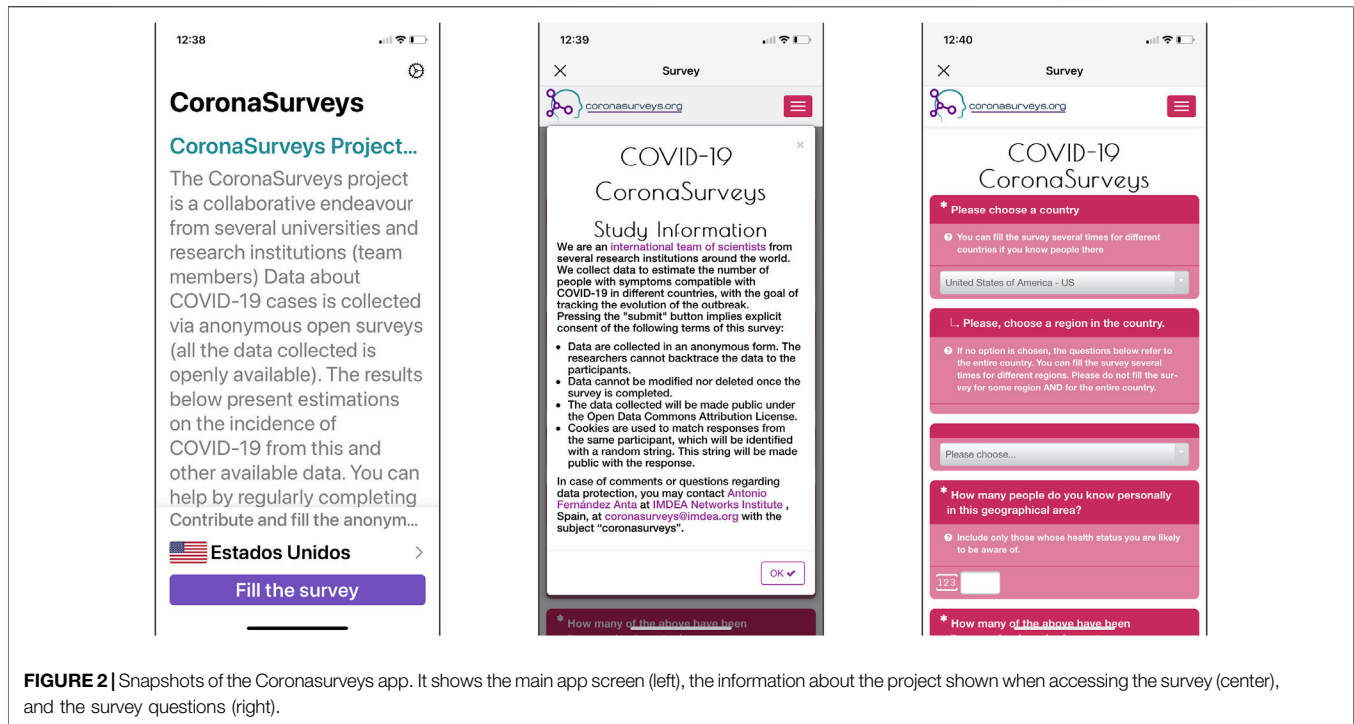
12:38

CoronaSurveys

CoronaSurveys Project...

The CoronaSurveys project is a collaborative endeavour from several universities and research institutions (team members) Data about COVID-19 cases is collected via anonymous open surveys (all the data collected is openly available). The results below present estimations on the incidence of COVID-19 from this and other available data. You can help by regularly completing

Contribute and fill the anonym...

Estados Unidos

Fill the survey

12:39

Survey

coronasurveys.org

COVID-19

CoronaSurveys

Study Information

We are an international team of scientists from several research institutions around the world. We collect data to estimate the number of people with symptoms compatible with COVID-19 in different countries, with the goal of tracking the evolution of the outbreak. Pressing the "submit" button implies explicit consent of the following terms of this survey:

- Data are collected in an anonymous form. The researchers cannot backtrace the data to the participants.
- Data cannot be modified nor deleted once the survey is completed.
- The data collected will be made public under the Open Data Commons Attribution License.
- Cookies are used to match responses from the same participant, which will be identified with a random string. This string will be made public with the response.

In case of comments or questions regarding data protection, you may contact Antonio Fernández Anta at IMDEA Networks Institute , Spain, at coronasurveys@imdea.org with the subject "coronasurveys".

OK

* How many of the above have been

12:40

Survey

coronasurveys.org

COVID-19

CoronaSurveys

* Please choose a country

You can fill the survey several times for different countries if you know people there

United States of America - US

Please, choose a region in the country.

If no option is chosen, the questions below refer to the entire country. You can fill the survey several times for different regions. Please do not fill the survey for some region AND for the entire country.

Please choose...

* How many people do you know personally in this geographical area?

Include only those whose health status you are likely to be aware of.

123

* How many of the above have been

FIGURE 2 | Snapshots of the Coronasurveys app. It shows the main app screen (left), the information about the project shown when accessing the survey (center), and the survey questions (right).